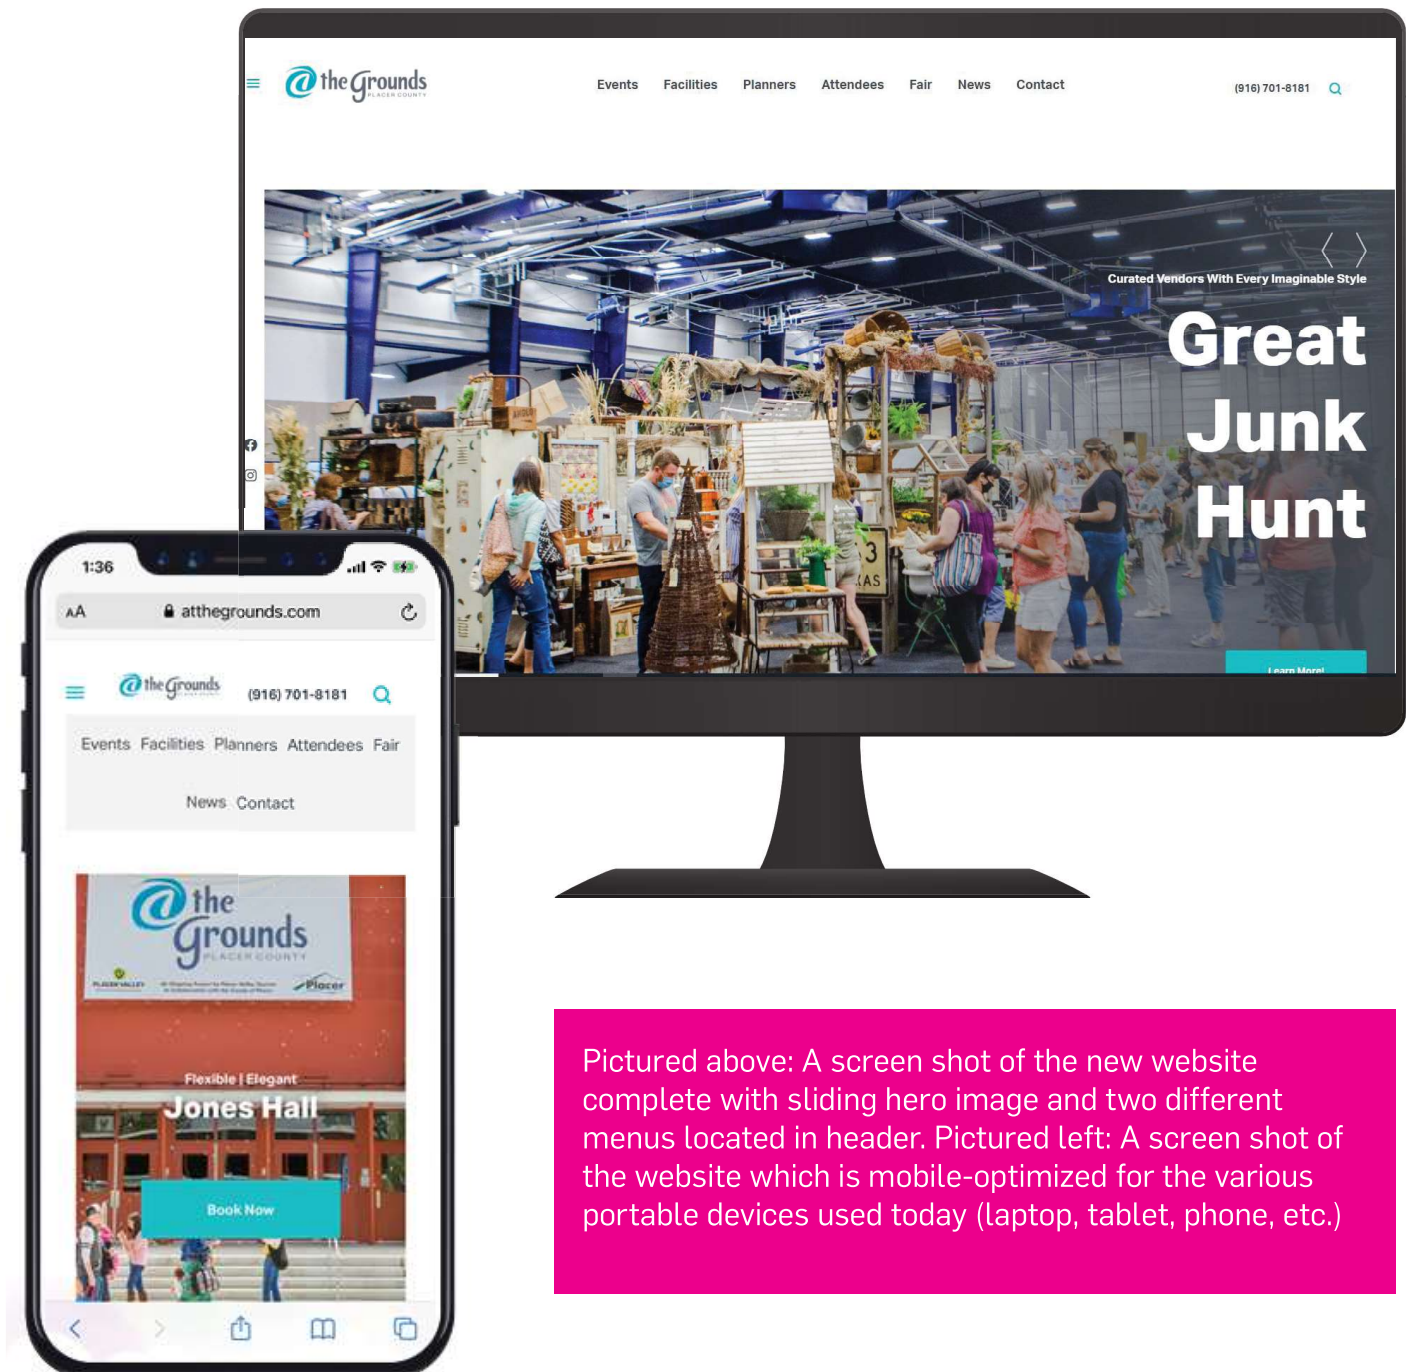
@the Grounds PLACER COUNTY

Events Facilities Planners Attendees Fair News Contact

(916) 701-8181

Curated Vendors With Every Imaginable Style

Great Junk Hunt

Learn More!

1:36

AA atthegrounds.com

@the Grounds

(916) 701-8181

Events Facilities Planners Attendees Fair

News Contact

@the Grounds PLACER COUNTY

Placer

Flexible | Elegant

Jones Hall

Book Now

Pictured above: A screen shot of the new website complete with sliding hero image and two different menus located in header. Pictured left: A screen shot of the website which is mobile-optimized for the various portable devices used today (laptop, tablet, phone, etc.)